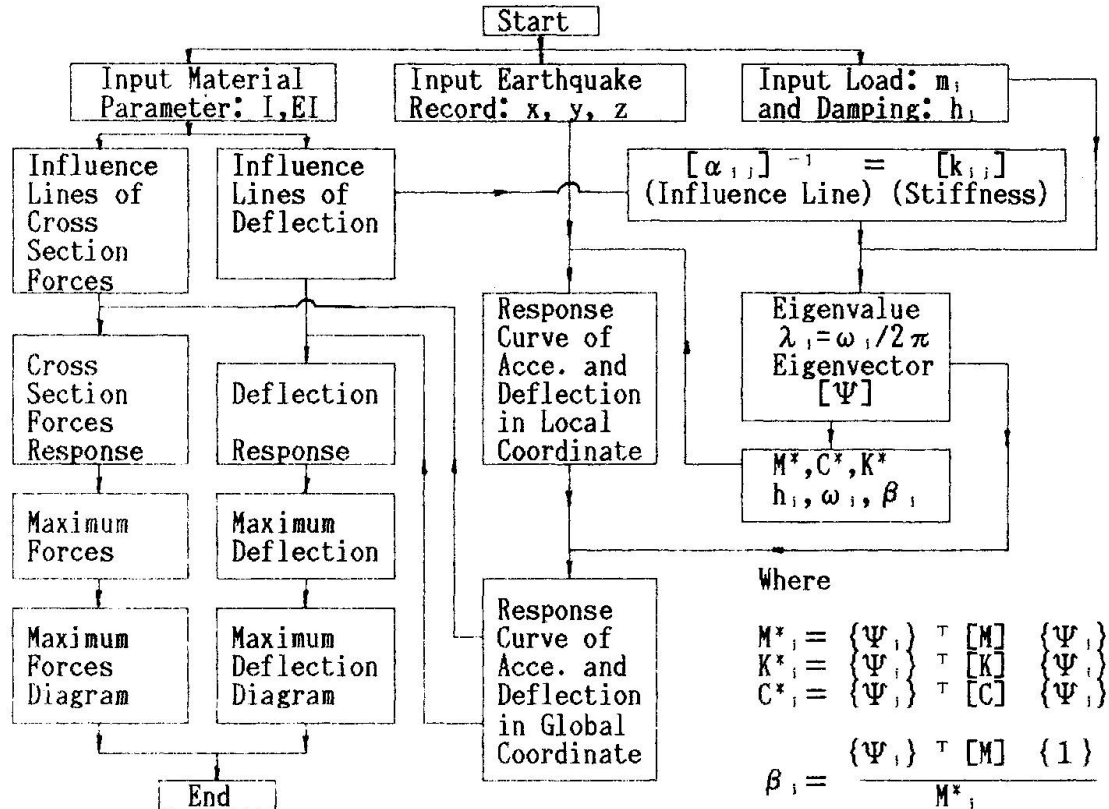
Start

Input Material Parameter: I,EI

Input Earthquake Record: x, y, z

Input Load: $m_i$ and Damping: $h_i$

Influence Lines of Cross Section Forces

Influence Lines of Deflection

$[\alpha_{ij}]^{-1} = [k_{ij}]$
(Influence Line) (Stiffness)

Response Curve of Acce. and Deflection in Local Coordinate

Eigenvalue
$\lambda_i = \omega_i / 2\pi$
Eigenvector
$[\Psi]$

Cross Section Forces Response

Deflection Response

$M^*, C^*, K^*$
$h_i, \omega_i, \beta_i$

Maximum Forces

Maximum Deflection

Where

Maximum Forces Diagram

Maximum Deflection Diagram

Response Curve of Acce. and Deflection in Global Coordinate

$M^*_i = \{\Psi_i\}^T [M] \{\Psi_i\}$
$K^*_i = \{\Psi_i\}^T [K] \{\Psi_i\}$
$C^*_i = \{\Psi_i\}^T [C] \{\Psi_i\}$

$\beta_i = \frac{\{\Psi_i\}^T [M] \{1\}}{M^*_i}$

End